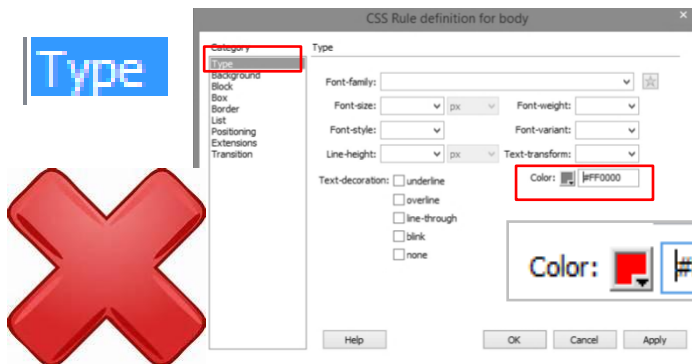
Type

CSS Rule definition for body

Category
Type
Background
Block
Box
Border
List
Positioning
Extensions
Transition

Type

Font-family:
Font-size: px
Font-weight:
Font-style:
Font-variant:
Line-height: px
Text-transform:
Text-decoration: underline
overline
line-through
blink
none
Color: #FF0000

Color: #

Help
OK
Cancel
Apply